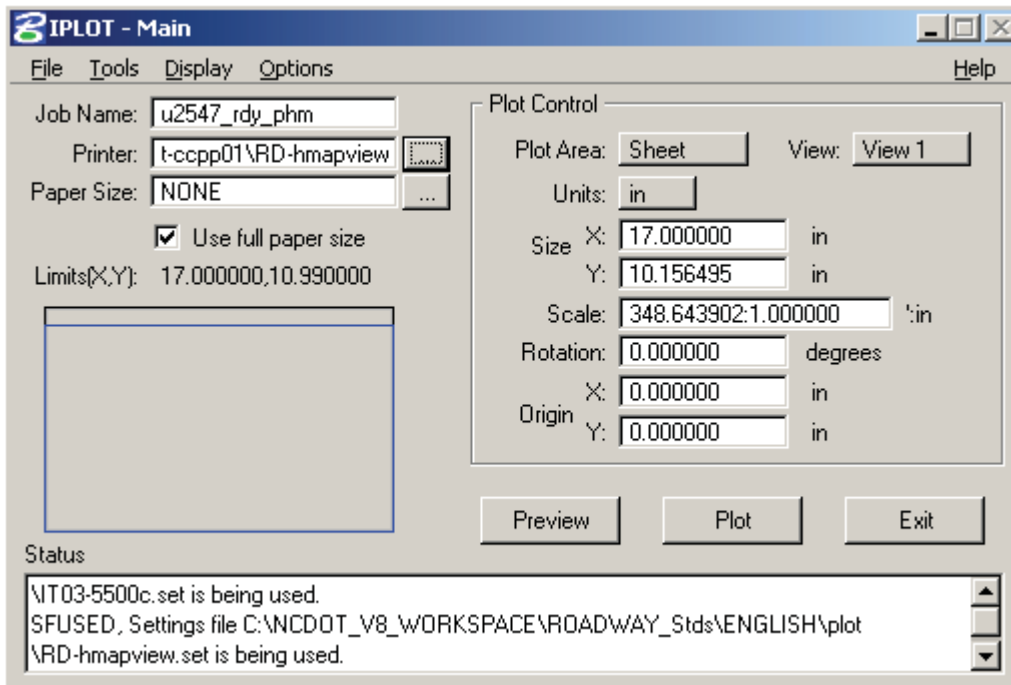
IPLOT - Main

File Tools Display Options Help

Job Name: u2547_rdy_phm
Printer: t-ccpp01\RD-hmapview ...
Paper Size: NONE ...
☑ Use full paper size
Limits(X,Y): 17.000000,10.990000

Plot Control
Plot Area: Sheet View: View 1
Units: in
Size X: 17.000000 in
Y: 10.156495 in
Scale: 348.643902:1.000000 ':in
Rotation: 0.000000 degrees
Origin X: 0.000000 in
Y: 0.000000 in

Preview Plot Exit

Status
\IT03-5500c.set is being used.
SFUSED, Settings file C:\NCDOT_V8_WORKSPACE\ROADWAY_Stds\ENGLISH\plot
\RD-hmapview.set is being used.